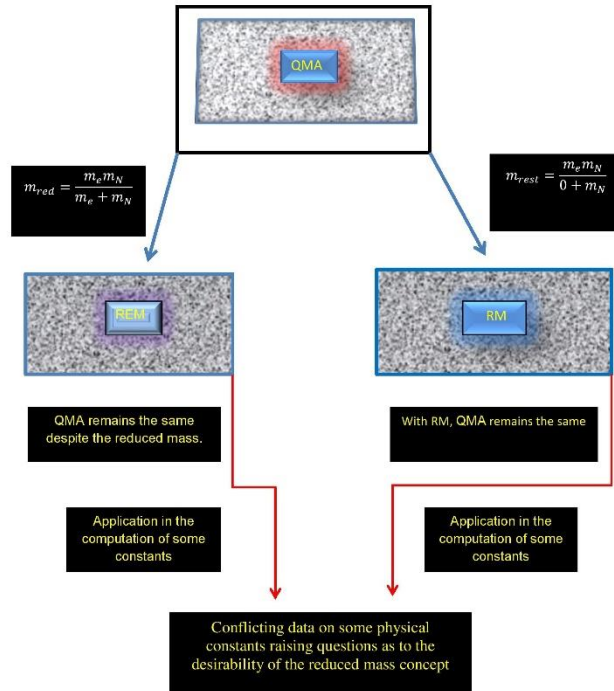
QMA

$m_{red} = \frac{m_e m_N}{m_e + m_N}$

$m_{rest} = \frac{m_e m_N}{0 + m_N}$

REM

RM

QMA remains the same despite the reduced mass.

With RM, QMA remains the same

Application in the computation of some constants

Application in the computation of some constants

Conflicting data on some physical constants raising questions as to the desirability of the reduced mass concept